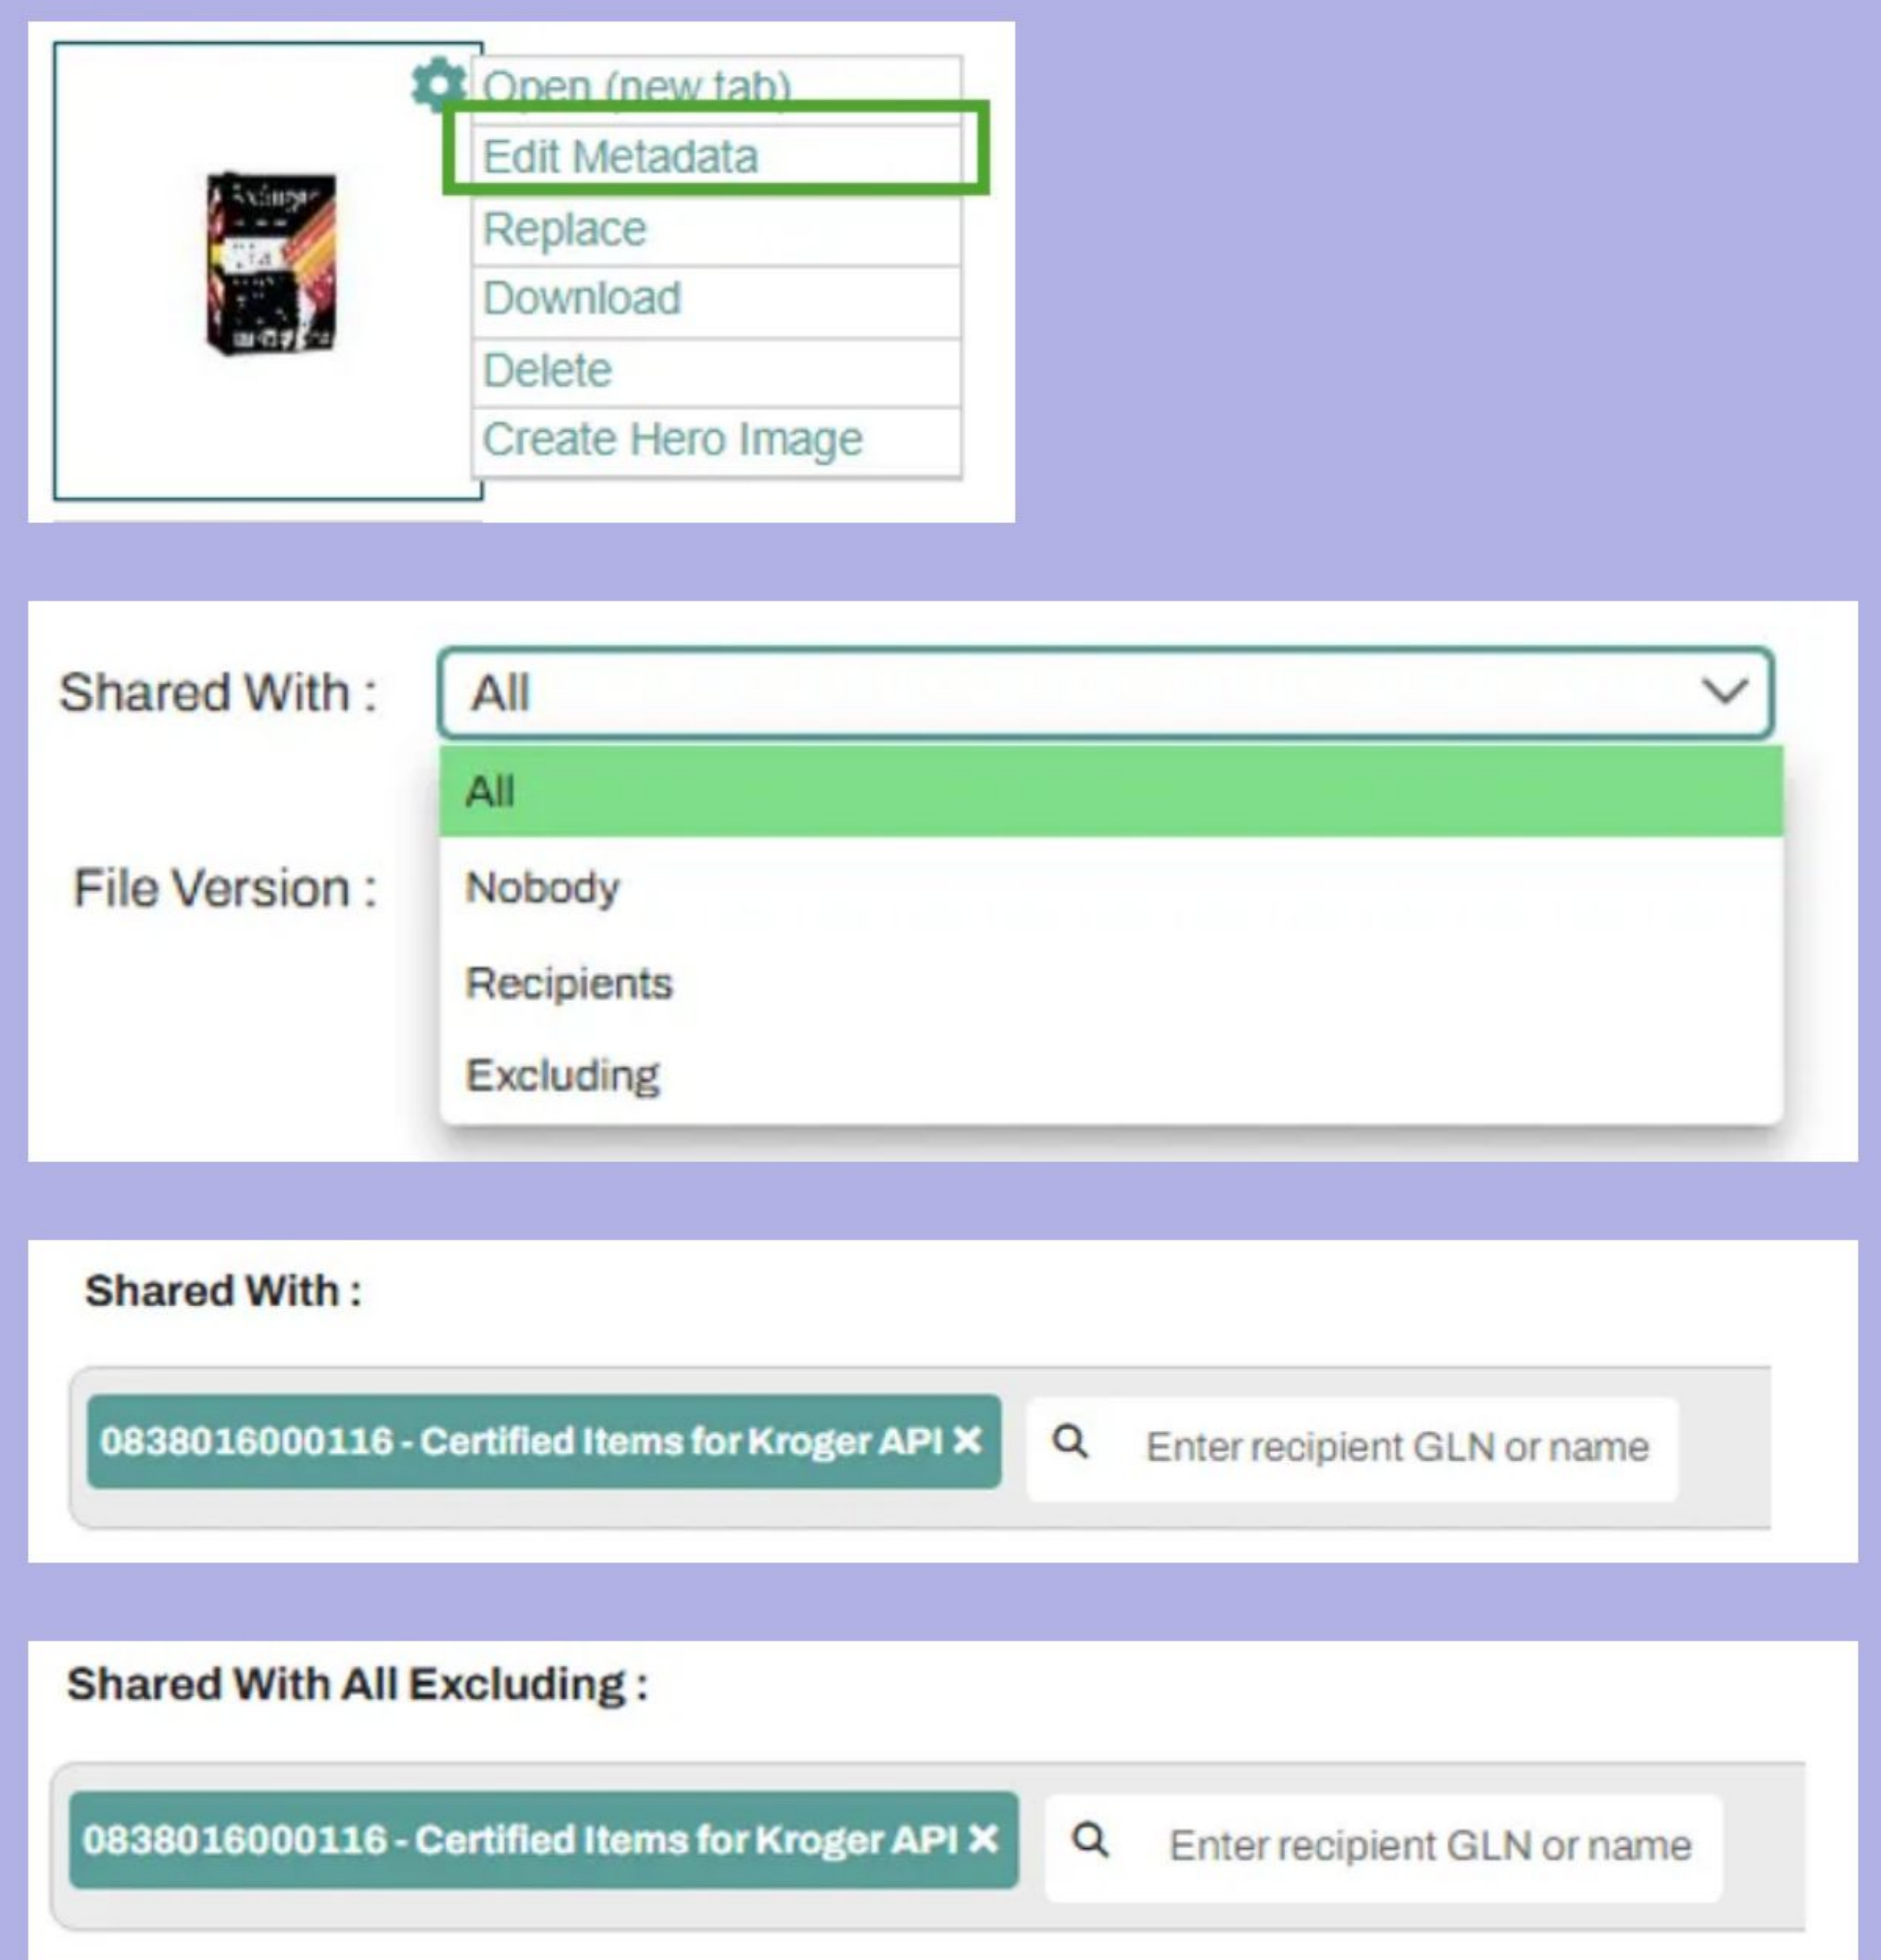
Open (new tab)
Edit Metadata
Replace
Download
Delete
Create Hero Image

Shared With : All

All
Nobody
Recipients
Excluding

File Version :

Shared With :

0838016000116 - Certified Items for Kroger API ✕

Enter recipient GLN or name

Shared With All Excluding :

0838016000116 - Certified Items for Kroger API ✕

Enter recipient GLN or name